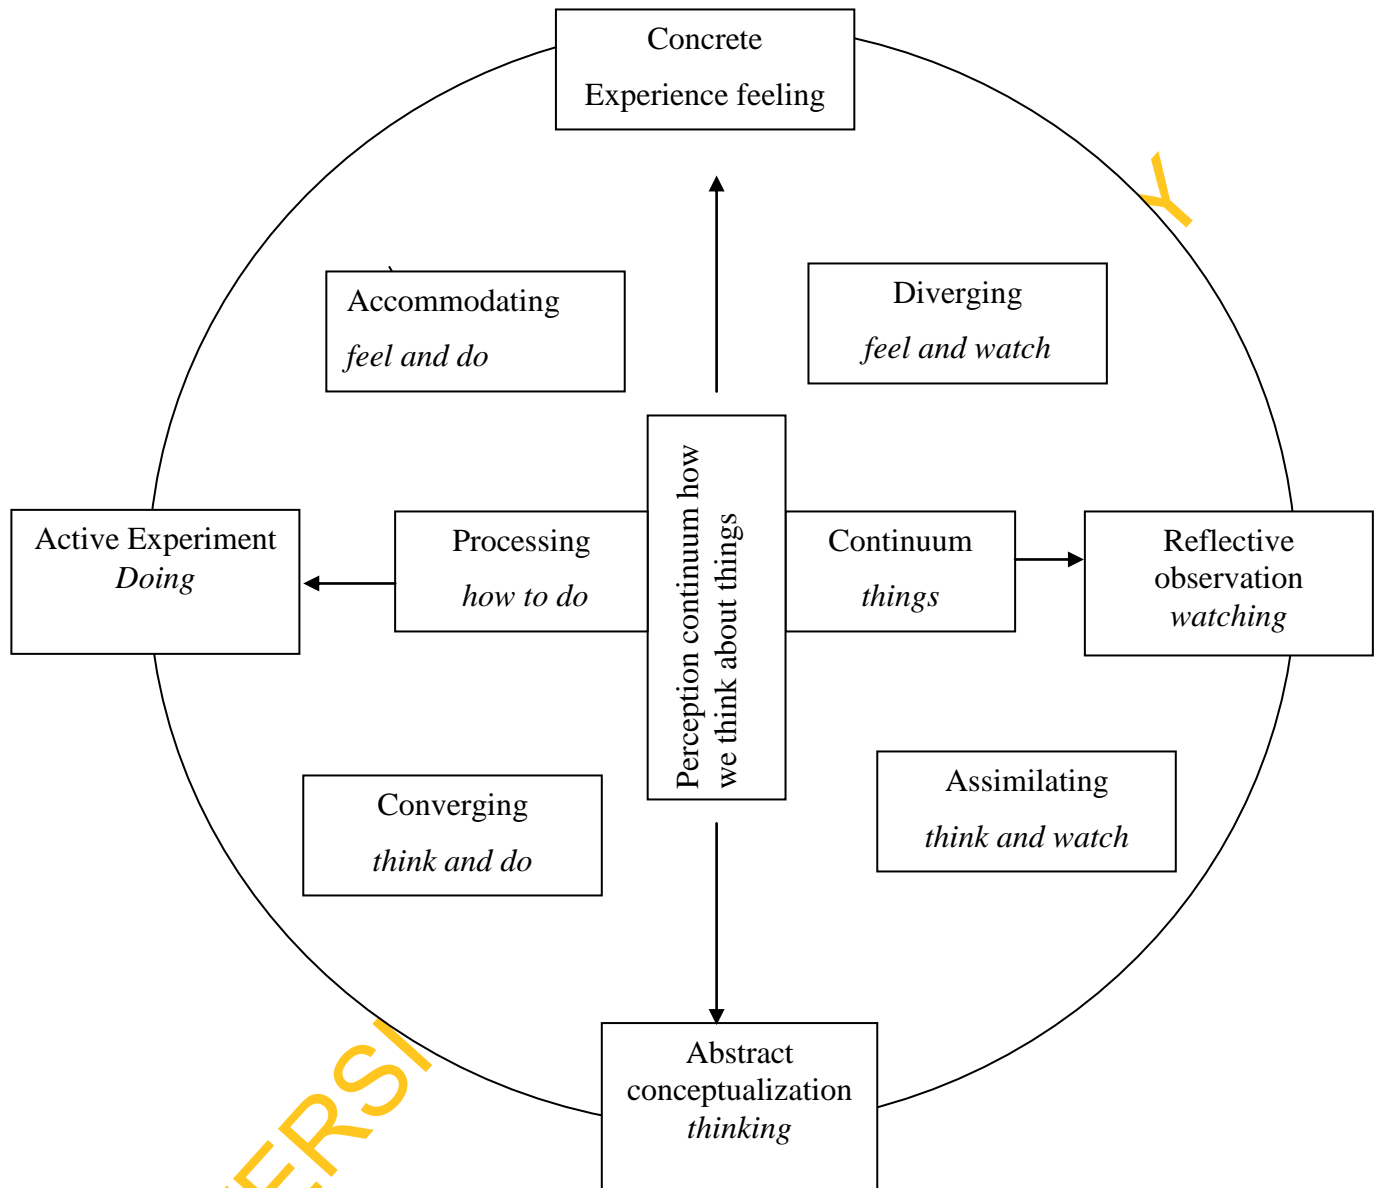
Concrete
Experience feeling

Accommodating
*feel and do*

Diverging
*feel and watch*

Active Experiment
*Doing*

Processing
*how to do*

Perception continuum how we think about things

Continuum
*things*

Reflective observation
*watching*

Converging
*think and do*

Assimilating
*think and watch*

Abstract conceptualization
*thinking*

Y

ERSI